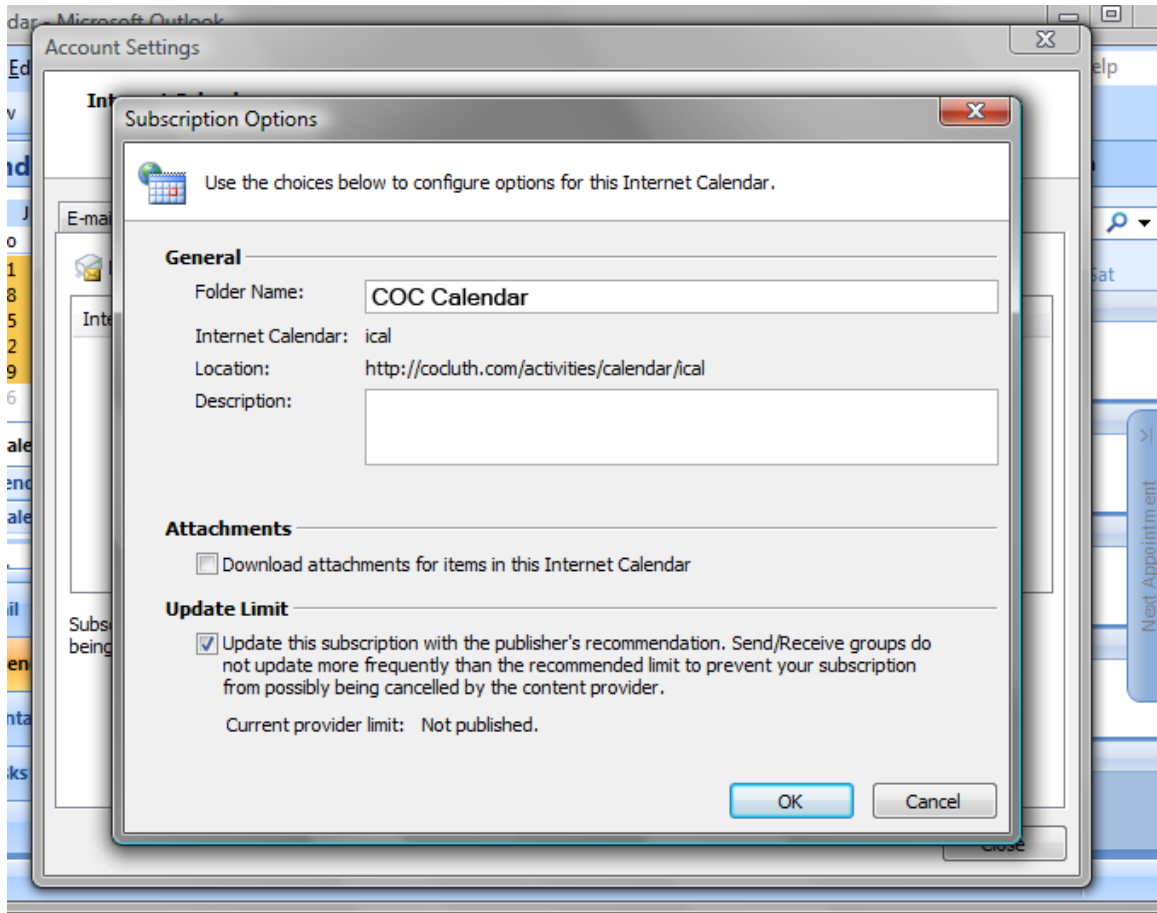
dar - Microsoft Outlook
Account Settings
Ed
elp
Int
Subscription Options
nd
Use the choices below to configure options for this Internet Calendar.
E-mai
o
1
8
5
2
9
6
Inte
General
Folder Name: COC Calendar
Internet Calendar: ical
Location: http://cocluth.com/activities/calendar/ical
Description:
Sat
Attachments
Download attachments for items in this Internet Calendar
Update Limit
Update this subscription with the publisher's recommendation. Send/Receive groups do not update more frequently than the recommended limit to prevent your subscription from possibly being cancelled by the content provider.
Current provider limit: Not published.
Subsc
being
OK
Cancel
Close
Next Appointment